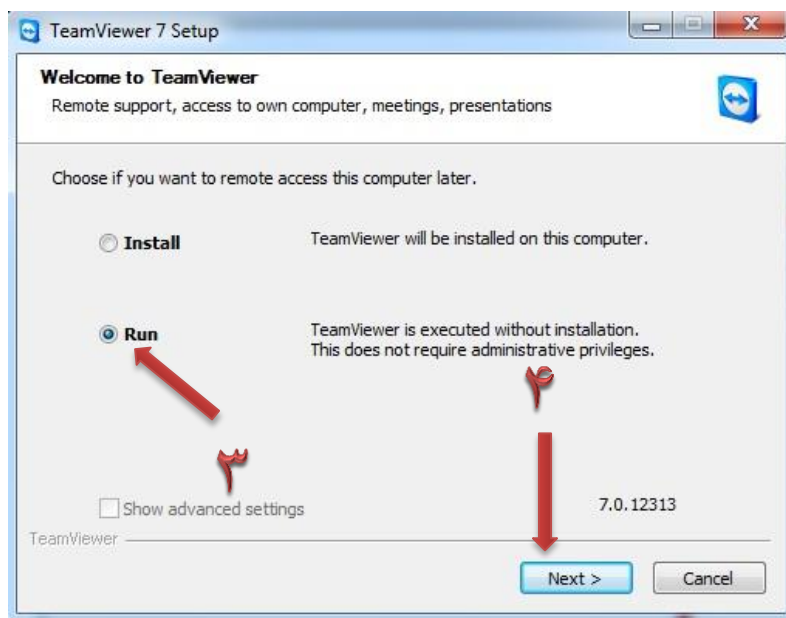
TeamViewer 7 Setup

Welcome to TeamViewer
Remote support, access to own computer, meetings, presentations

Choose if you want to remote access this computer later.

Install
TeamViewer will be installed on this computer.

Run
TeamViewer is executed without installation. This does not require administrative privileges.

۴

۳

Show advanced settings

7.0.12313

TeamViewer

Next >
Cancel